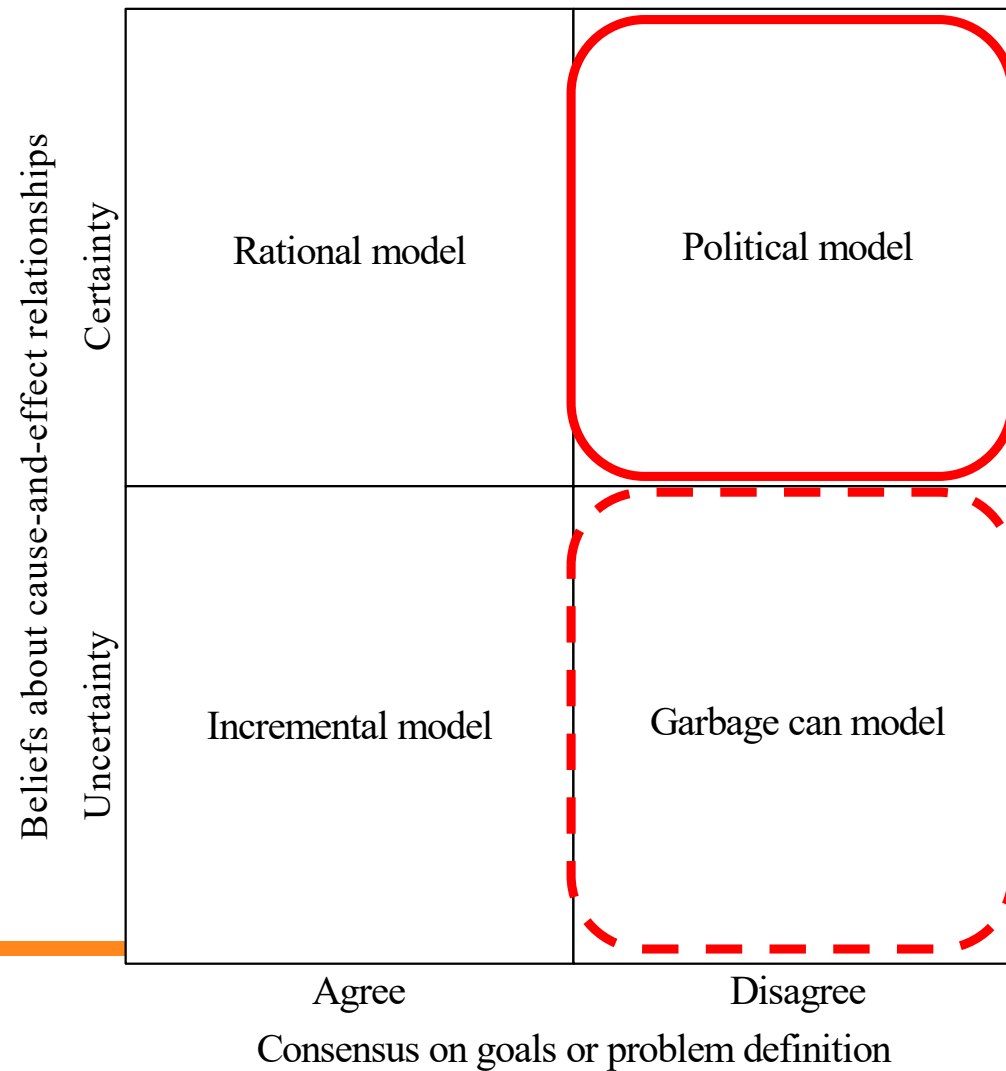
Beliefs about cause-and-effect relationships

Certainty

Uncertainty

| | |
|---|---|
| Rational model | Political model |
| Incremental model | Garbage can model |

Agree

Disagree

Consensus on goals or problem definition